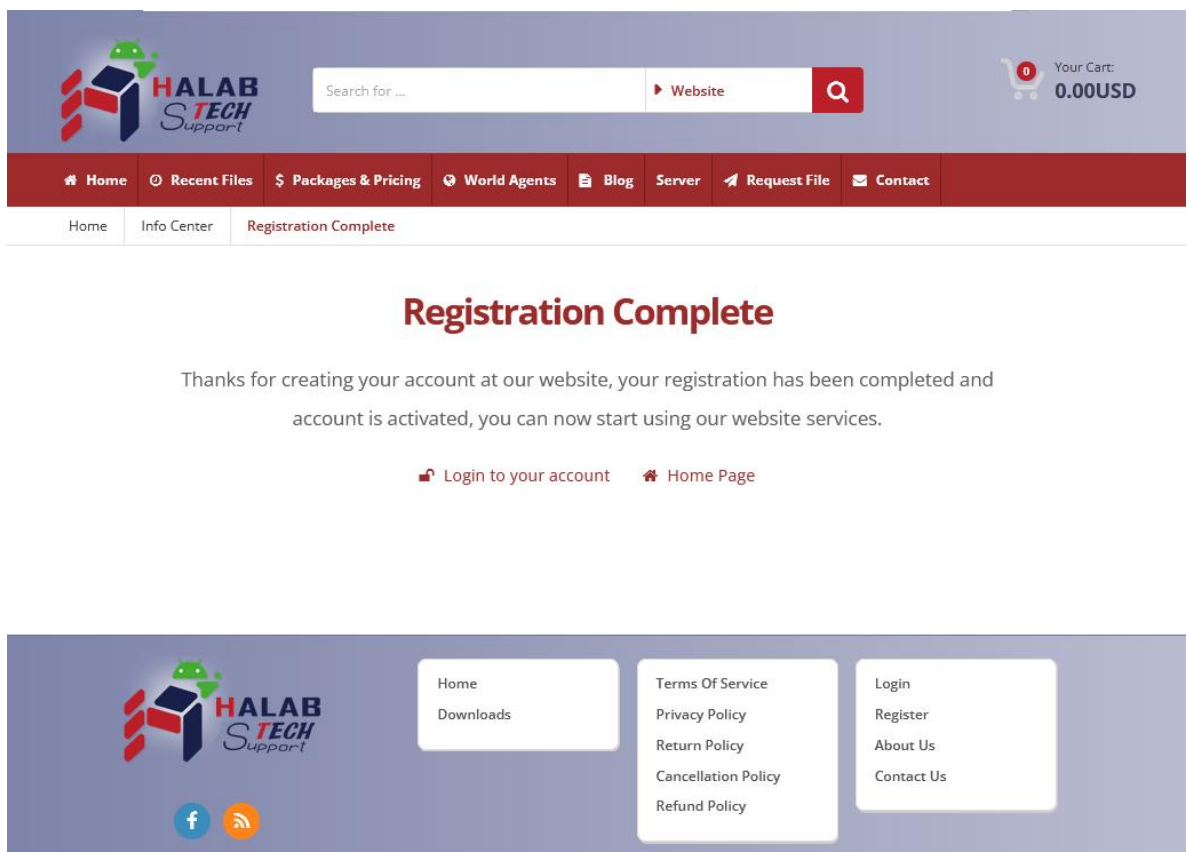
HALAB TECH Support

Search for ...

Website

0 Your Cart: 0.00USD

Home Recent Files $ Packages & Pricing World Agents Blog Server Request File Contact

Home Info Center Registration Complete

Registration Complete

Thanks for creating your account at our website, your registration has been completed and account is activated, you can now start using our website services.

Login to your account Home Page

HALAB TECH Support

Home
Downloads

Terms Of Service
Privacy Policy
Return Policy
Cancellation Policy
Refund Policy

Login
Register
About Us
Contact Us